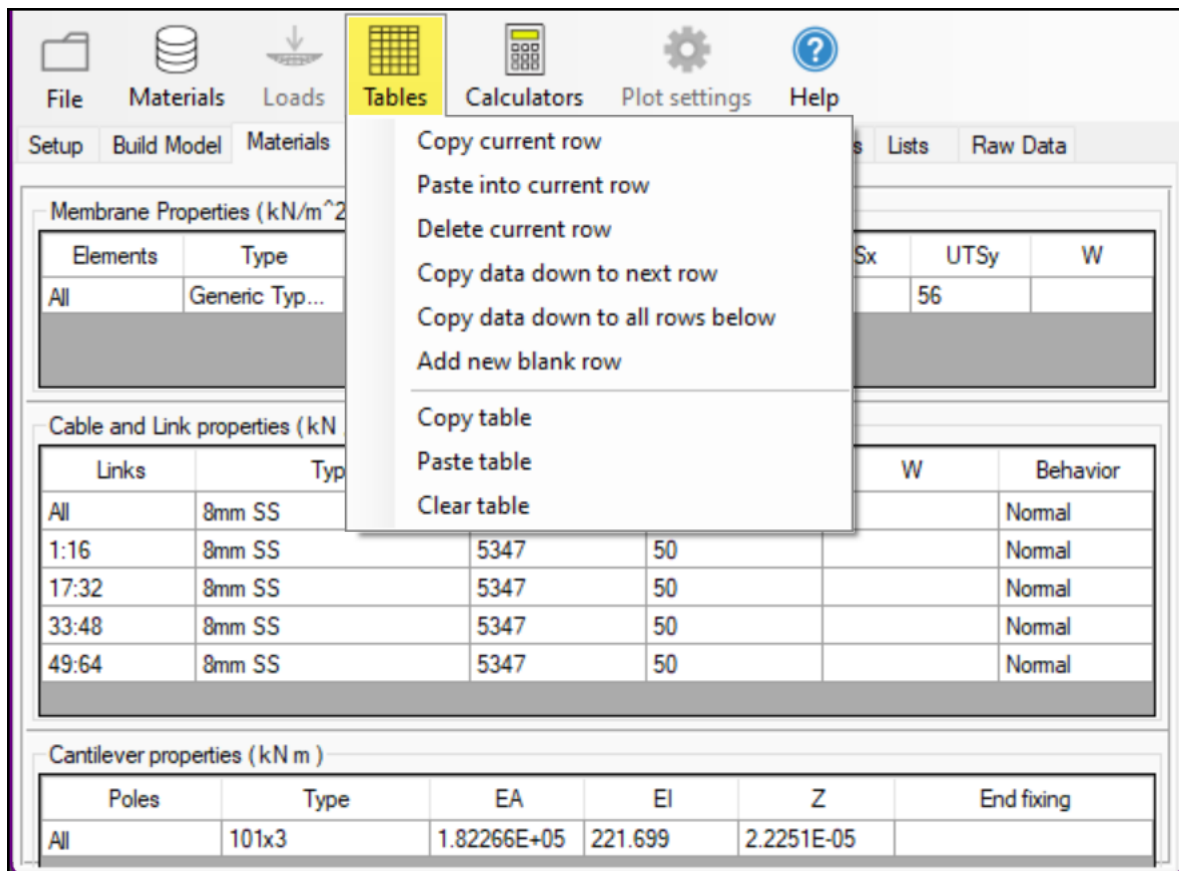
File Materials Loads Tables Calculators Plot settings Help

Setup Build Model Materials s Lists Raw Data

Copy current row
Paste into current row
Delete current row
Copy data down to next row
Copy data down to all rows below
Add new blank row
Copy table
Paste table
Clear table

Membrane Properties ( kN/m^2

| Elements | Type | Sx | UTSy | W |
|---|---|---|---|---|
| All | Generic Typ... | | 56 | |

Cable and Link properties ( kN

| Links | Typ | | | W | Behavior |
|---|---|---|---|---|---|
| All | 8mm SS | | | | Normal |
| 1:16 | 8mm SS | 5347 | 50 | | Normal |
| 17:32 | 8mm SS | 5347 | 50 | | Normal |
| 33:48 | 8mm SS | 5347 | 50 | | Normal |
| 49:64 | 8mm SS | 5347 | 50 | | Normal |

Cantilever properties ( kN m )

| Poles | Type | EA | EI | Z | End fixing |
|---|---|---|---|---|---|
| All | 101x3 | 1.82266E+05 | 221.699 | 2.2251E-05 | |